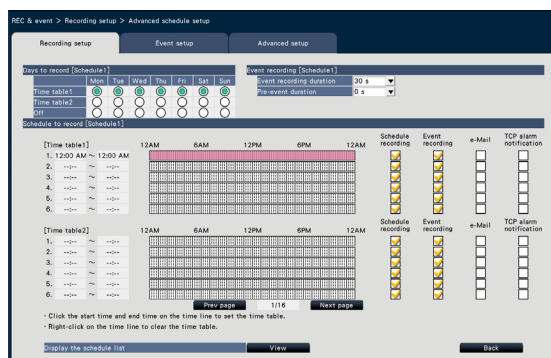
REC & event > Recording setup > Advanced schedule setup

Recording setup | Event setup | Advanced setup

Days to record [Schedule1]

| | Mon | Tue | Wed | Thu | Fri | Sat | Sun |
|---|---|---|---|---|---|---|---|
| Time table1 | | | | | | | |
| Time table2 | | | | | | | |
| Off | | | | | | | |

Event recording [Schedule1]

Event recording duration 30 s

Pre-event duration 0 s

Schedule to record [Schedule1]

[Time table1] 12AM 6AM 12PM 6PM 12AM

Schedule recording | Event recording | e-Mail | TCP alarm notification

1. 12:00 AM ~ 12:00 AM
2. --:-- ~ --:--
3. --:-- ~ --:--
4. --:-- ~ --:--
5. --:-- ~ --:--
6. --:-- ~ --:--

[Time table2] 12AM 6AM 12PM 6PM 12AM

Schedule recording | Event recording | e-Mail | TCP alarm notification

1. --:-- ~ --:--
2. --:-- ~ --:--
3. --:-- ~ --:--
4. --:-- ~ --:--
5. --:-- ~ --:--
6. --:-- ~ --:--

Prev page 1/16 Next page

・Click the start time and end time on the time line to set the time table.
・Right-click on the time line to clear the time table.

Display the schedule list View

Back